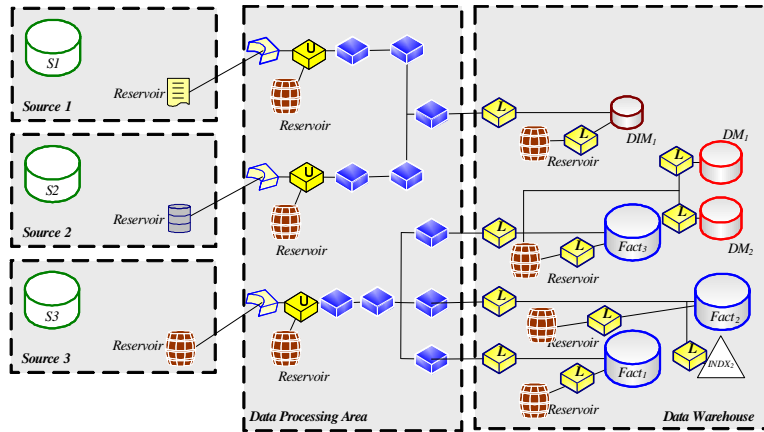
S1

Reservoir

Source 1

S2

Reservoir

Source 2

S3

Reservoir

Source 3

U

Reservoir

U

Reservoir

U

Reservoir

Data Processing Area

L

Reservoir

L

$DIM_1$

$DM_1$

L

L

L

Reservoir

L

$Fact_3$

$DM_2$

L

L

$Fact_2$

Reservoir

L

L

$Fact_1$

$INDX_2$

L

Reservoir

Data Warehouse